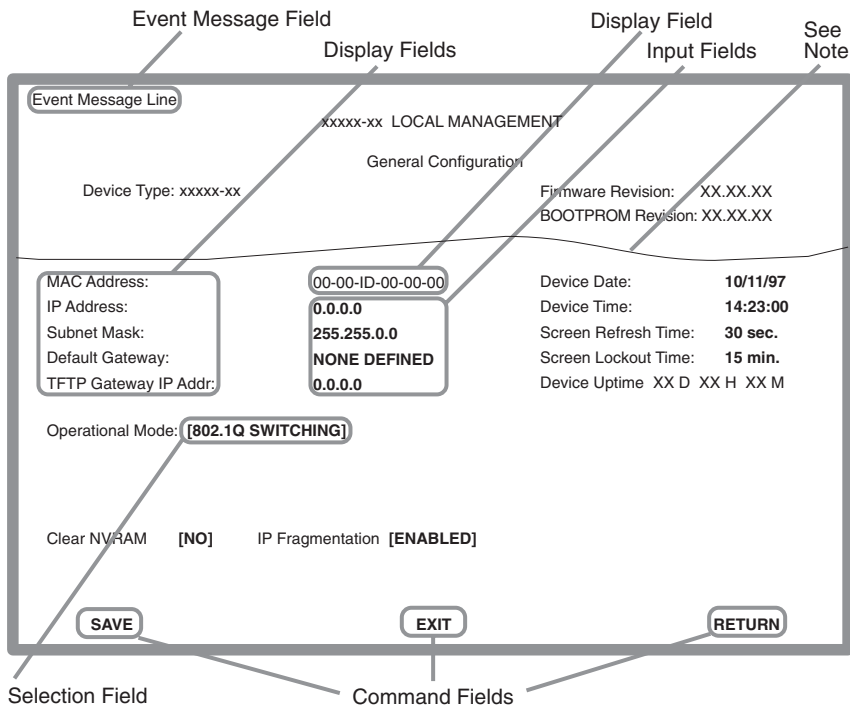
Event Message Field

Display Fields

Display Field

Input Fields

See Note

Event Message Line

xxxxx-xx LOCAL MANAGEMENT

General Configuration

Device Type: xxxxx-xx

Firmware Revision: XX.XX.XX

BOOTPROM Revision: XX.XX.XX

| | | | |
|---|---|---|---|
| MAC Address: | 00-00-ID-00-00-00 | Device Date: | 10/11/97 |
| IP Address: | 0.0.0.0 | Device Time: | 14:23:00 |
| Subnet Mask: | 255.255.0.0 | Screen Refresh Time: | 30 sec. |
| Default Gateway: | NONE DEFINED | Screen Lockout Time: | 15 min. |
| TFTP Gateway IP Addr: | 0.0.0.0 | Device Uptime XX D XX H XX M | |

Operational Mode: [802.1Q SWITCHING]

Clear NVRAM [NO] IP Fragmentation [ENABLED]

SAVE

EXIT

RETURN

Selection Field

Command Fields